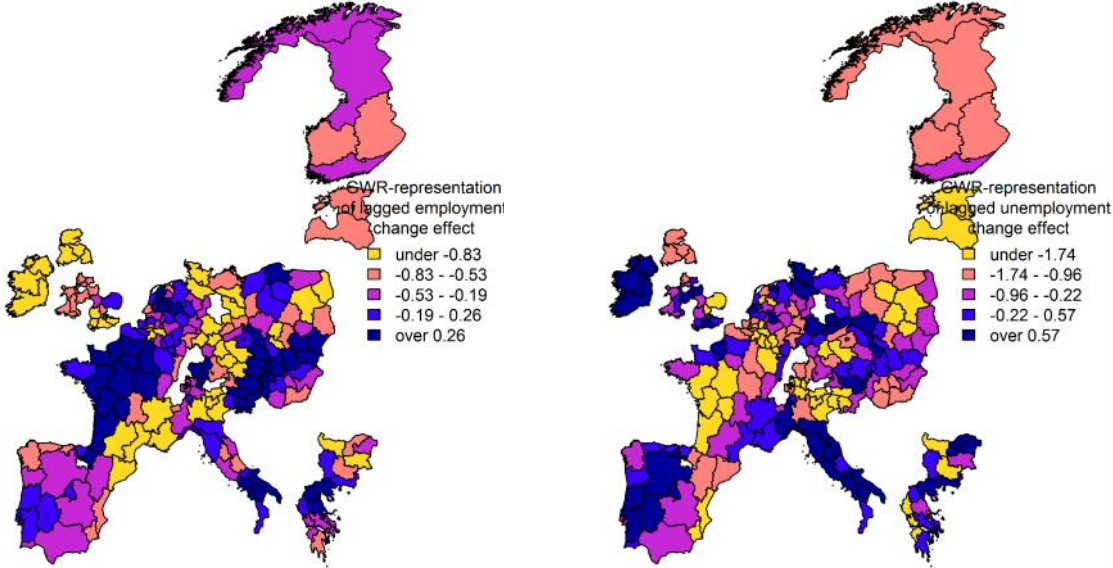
GWR-representation of lagged employment change effect

under -0.83
-0.83 - -0.53
-0.53 - -0.19
-0.19 - 0.26
over 0.26

GWR-representation of lagged unemployment change effect

under -1.74
-1.74 - -0.96
-0.96 - -0.22
-0.22 - 0.57
over 0.57